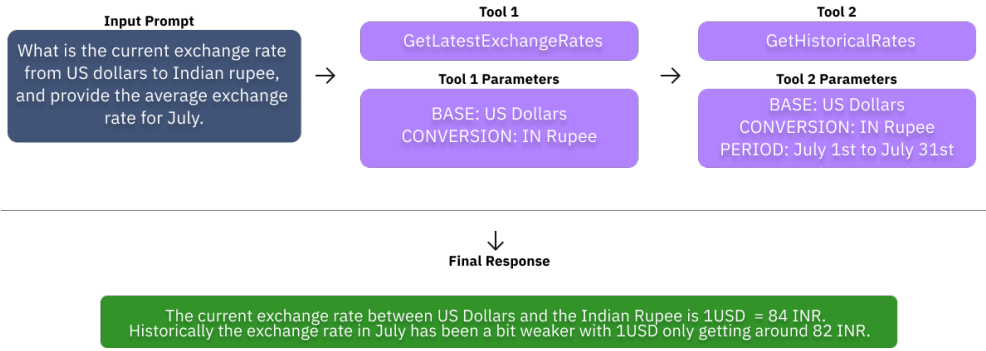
Input Prompt

What is the current exchange rate from US dollars to Indian rupee, and provide the average exchange rate for July.

Tool 1

GetLatestExchangeRates

Tool 1 Parameters

BASE: US Dollars
CONVERSION: IN Rupee

Tool 2

GetHistoricalRates

Tool 2 Parameters

BASE: US Dollars
CONVERSION: IN Rupee
PERIOD: July 1st to July 31st

Final Response

The current exchange rate between US Dollars and the Indian Rupee is 1USD = 84 INR.
Historically the exchange rate in July has been a bit weaker with 1USD only getting around 82 INR.